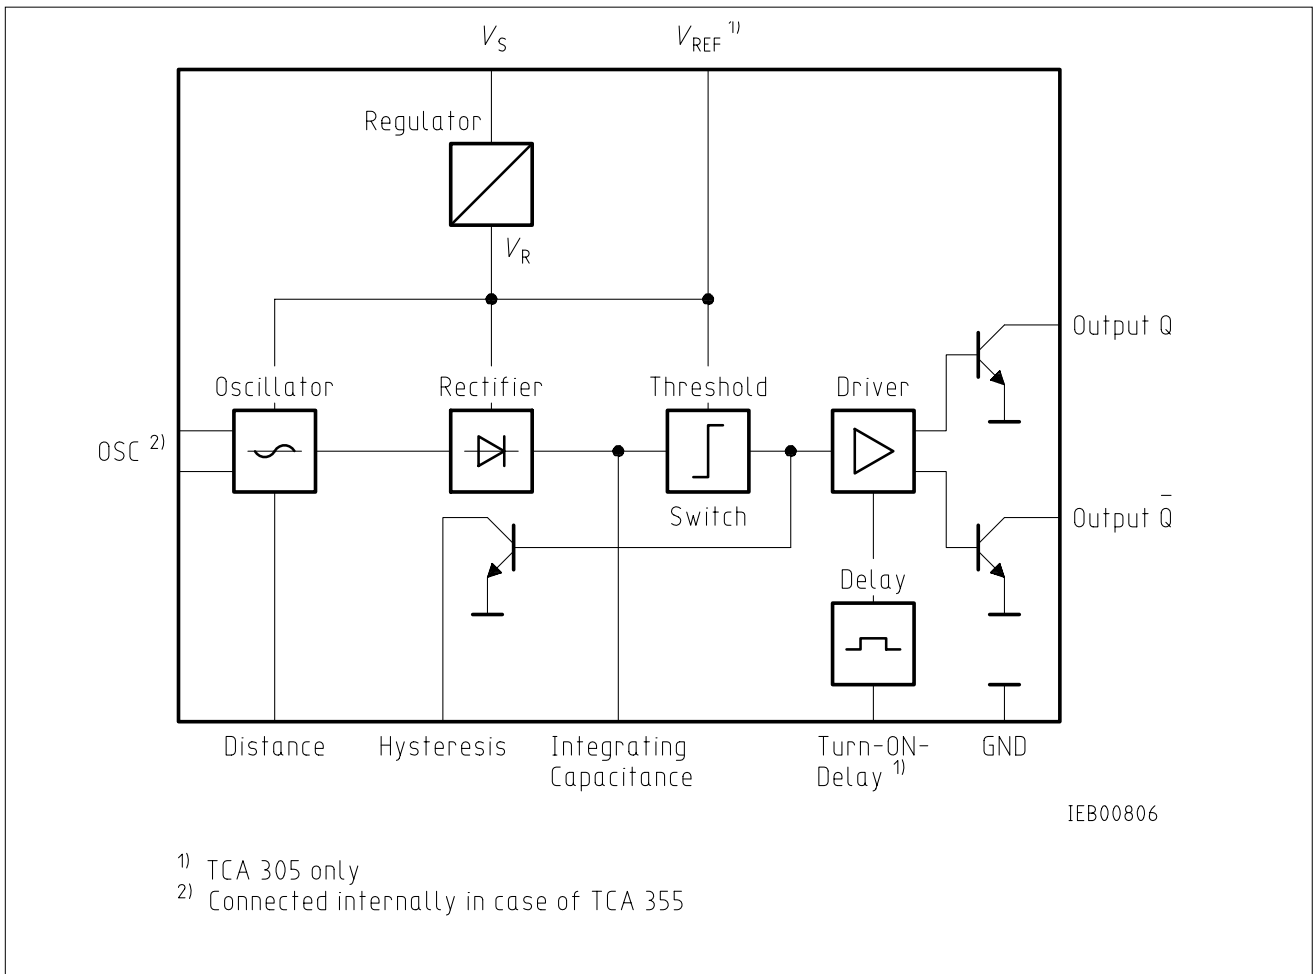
$V_S$

$V_{REF}$ $^{1)}$

Regulator

$V_R$

Output Q

Oscillator

Rectifier

Threshold

Driver

OSC $^{2)}$

Switch

Output $\bar{Q}$

Delay

Distance

Hysteresis

Integrating Capacitance

Turn-ON-Delay $^{1)}$

GND

IEB00806

$^{1)}$ TCA 305 only
$^{2)}$ Connected internally in case of TCA 355